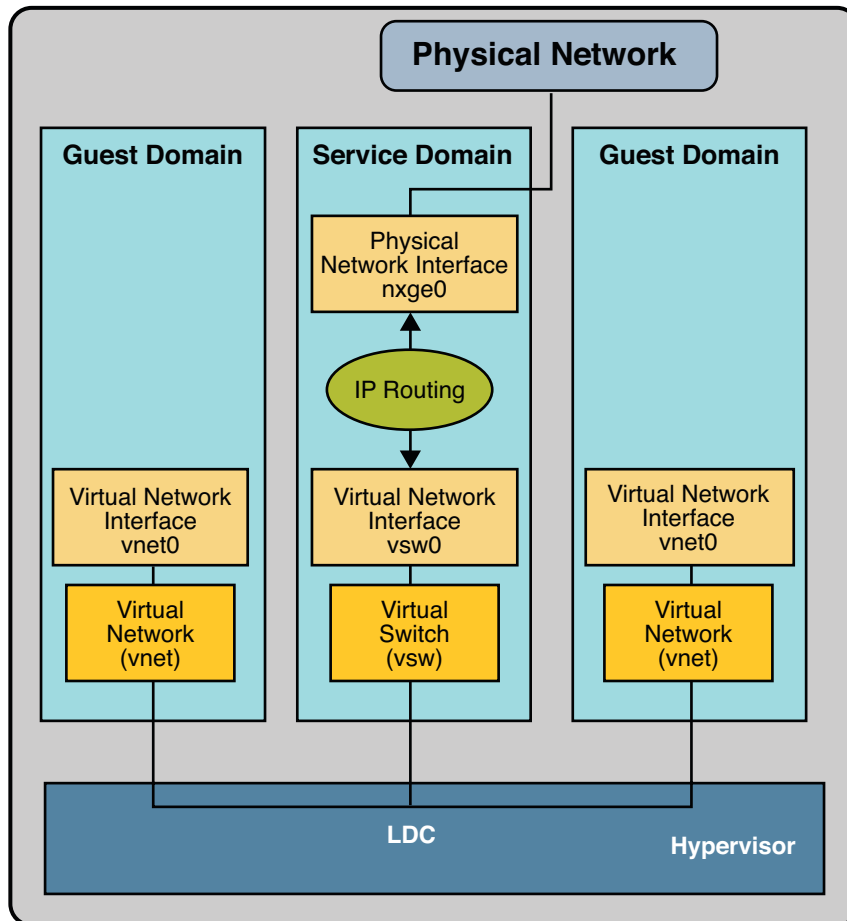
Physical Network

Guest Domain

Service Domain

Guest Domain

Physical Network Interface nxge0

IP Routing

Virtual Network Interface vnet0

Virtual Network Interface vsw0

Virtual Network Interface vnet0

Virtual Network (vnet)

Virtual Switch (vsw)

Virtual Network (vnet)

LDC

Hypervisor